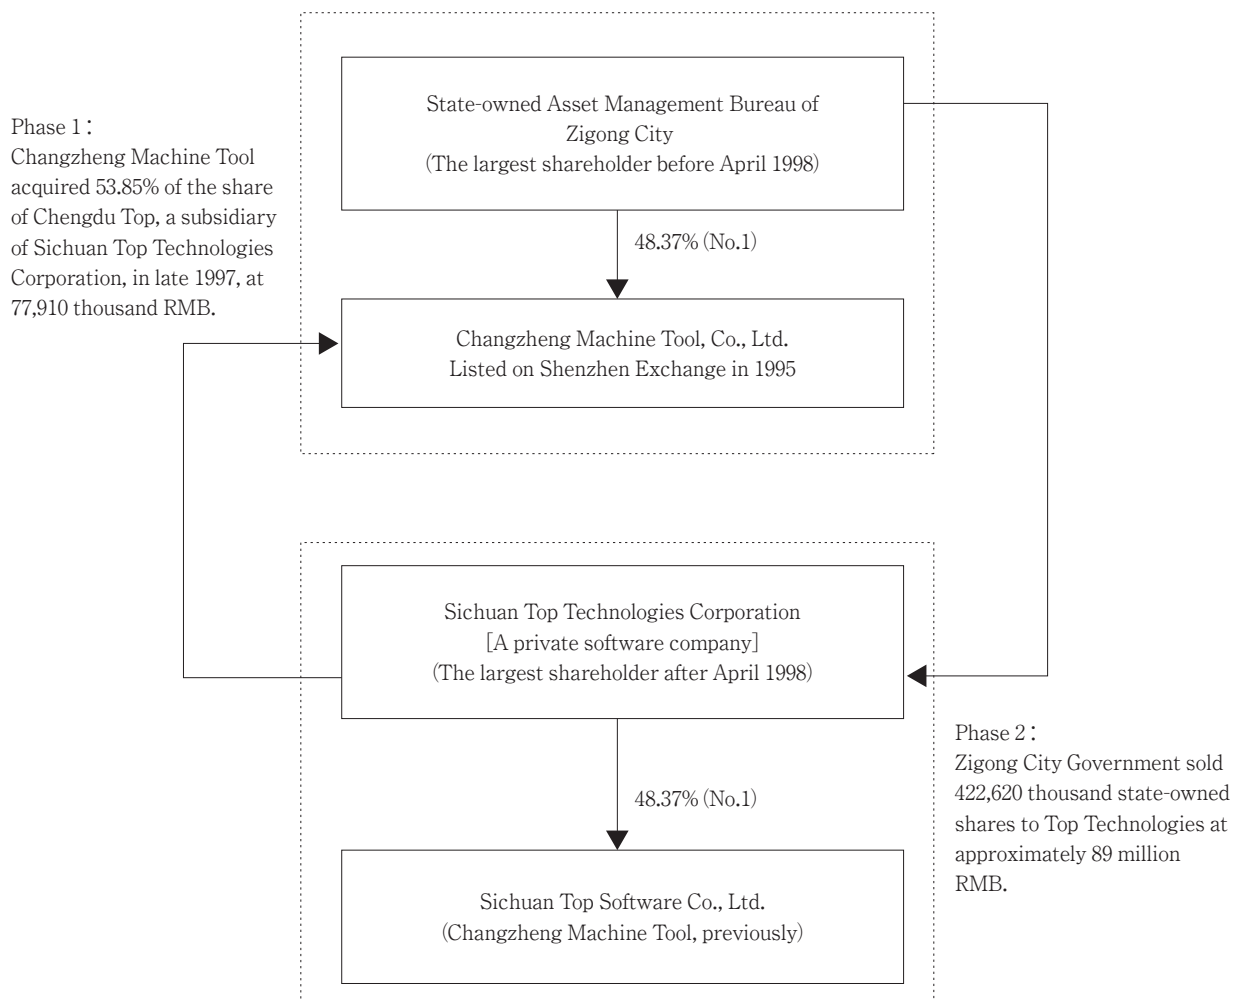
Phase 1：
Changzheng Machine Tool acquired 53.85% of the share of Chengdu Top, a subsidiary of Sichuan Top Technologies Corporation, in late 1997, at 77,910 thousand RMB.

State-owned Asset Management Bureau of Zigong City
(The largest shareholder before April 1998)

48.37% (No.1)

Changzheng Machine Tool, Co., Ltd.
Listed on Shenzhen Exchange in 1995

Sichuan Top Technologies Corporation
[A private software company]
(The largest shareholder after April 1998)

Phase 2：
Zigong City Government sold 422,620 thousand state-owned shares to Top Technologies at approximately 89 million RMB.

48.37% (No.1)

Sichuan Top Software Co., Ltd.
(Changzheng Machine Tool, previously)